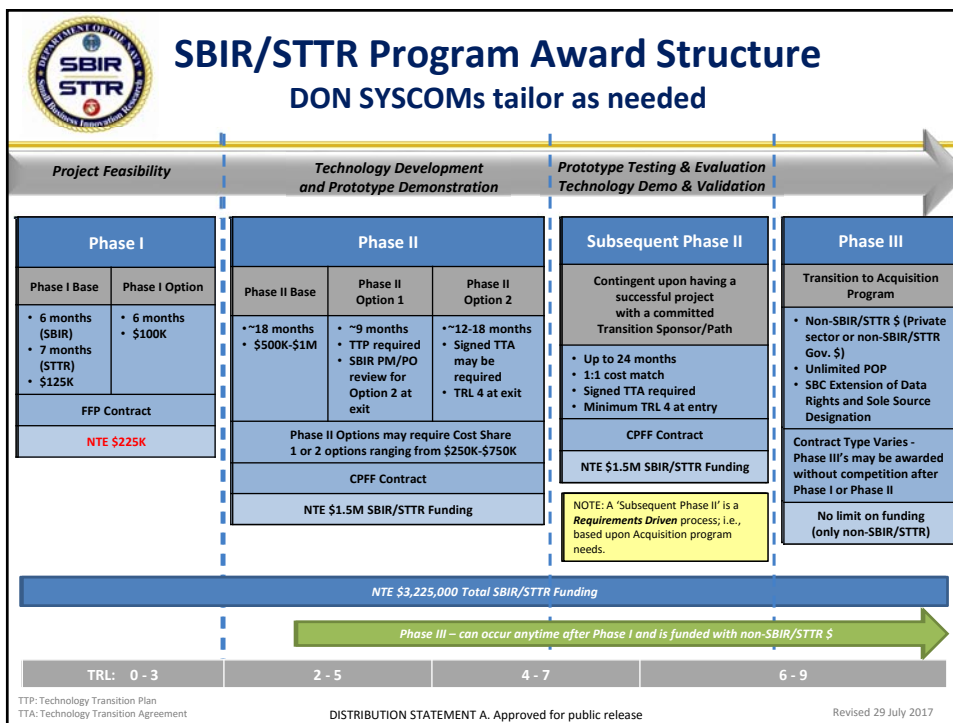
DEPARTMENT OF THE NAVY
SBIR
STTR
Small Business Innovation Research

SBIR/STTR Program Award Structure
DON SYSCOMs tailor as needed

Project Feasibility

Technology Development and Prototype Demonstration

Prototype Testing & Evaluation Technology Demo & Validation

Phase I

| Phase I Base | Phase I Option |
|---|---|
| • 6 months (SBIR) • 7 months (STTR) • \$125K | • 6 months • \$100K |

FFP Contract

NTE \$225K

Phase II

| Phase II Base | Phase II Option 1 | Phase II Option 2 |
|---|---|---|
| •~18 months • \$500K-\$1M | • ~9 months • TTP required • SBIR PM/PO review for Option 2 at exit | •~12-18 months • Signed TTA may be required • TRL 4 at exit |

Phase II Options may require Cost Share 1 or 2 options ranging from \$250K-\$750K

CPFF Contract

NTE \$1.5M SBIR/STTR Funding

Subsequent Phase II

Contingent upon having a successful project with a committed Transition Sponsor/Path

• Up to 24 months
• 1:1 cost match
• Signed TTA required
• Minimum TRL 4 at entry

CPFF Contract

NTE \$1.5M SBIR/STTR Funding

NOTE: A 'Subsequent Phase II' is a Requirements Driven process; i.e., based upon Acquisition program needs.

Phase III

Transition to Acquisition Program

• Non-SBIR/STTR \$ (Private sector or non-SBIR/STTR Gov. \$)
• Unlimited POP
• SBC Extension of Data Rights and Sole Source Designation

Contract Type Varies - Phase III's may be awarded without competition after Phase I or Phase II

No limit on funding (only non-SBIR/STTR)

NTE \$3,225,000 Total SBIR/STTR Funding

Phase III – can occur anytime after Phase I and is funded with non-SBIR/STTR \$

TRL: 0 - 3 | 2 - 5 | 4 - 7 | 6 - 9

TTP: Technology Transition Plan
TTA: Technology Transition Agreement

DISTRIBUTION STATEMENT A. Approved for public release

Revised 29 July 2017